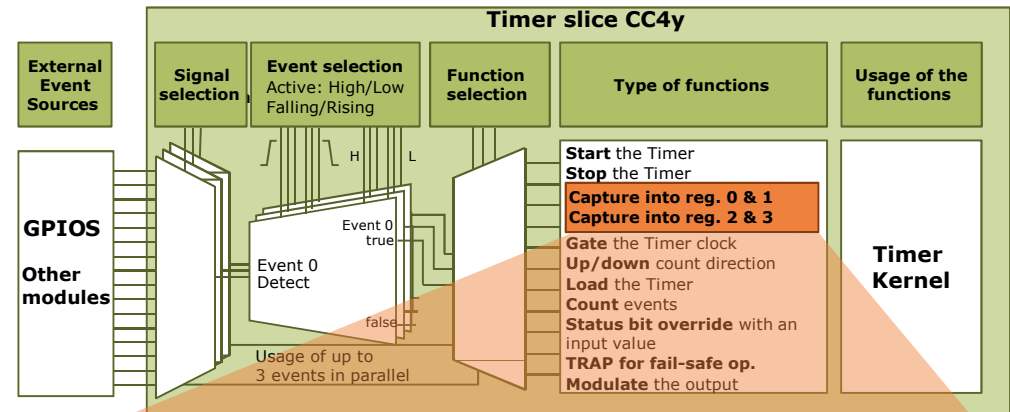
Timer slice CC4y

External Event Sources

Signal selection

Event selection
Active: High/Low
Falling/Rising

Function selection

Type of functions

Usage of the functions

H

L

GPIOS

Other modules

Event 0 Detect

Event 0
true

false

Usage of up to 3 events in parallel

**Start** the Timer
**Stop** the Timer
**Capture into reg. 0 & 1**
**Capture into reg. 2 & 3**
**Gate** the Timer clock
**Up/down** count direction
**Load** the Timer
**Count** events
**Status bit override** with an input value
**TRAP for fail-safe op.**
**Modulate** the output

Timer Kernel